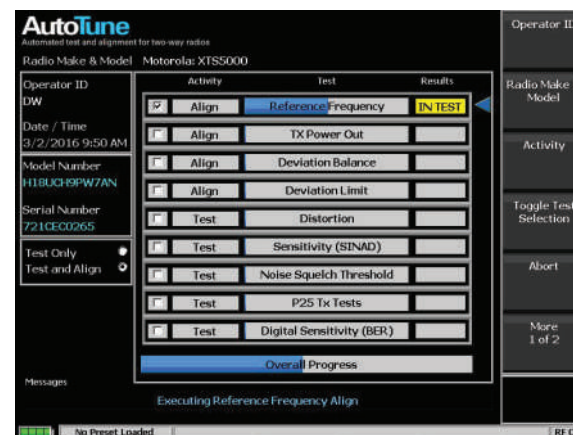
AutoTune
Automated test and alignment for two-way radios

Radio Make & Model Motorola: XTS5000

Operator ID
DW

Date / Time
3/2/2016 9:50 AM

Model Number
H18UCH9PW7AN

Serial Number
721CEC0265

Test Only
Test and Align

| | Activity | Test | Results |
|---|---|---|---|
| ☑ | Align | Reference Frequency | IN TEST |
| ☐ | Align | TX Power Out | |
| ☐ | Align | Deviation Balance | |
| ☐ | Align | Deviation Limit | |
| ☐ | Test | Distortion | |
| ☐ | Test | Sensitivity (SINAD) | |
| ☐ | Test | Noise Squelch Threshold | |
| ☐ | Test | P25 Tx Tests | |
| ☐ | Test | Digital Sensitivity (BER) | |

Overall Progress

Messages

Executing Reference Frequency Align

No Preset Loaded

Operator ID

Radio Make Model

Activity

Toggle Test Selection

Abort

More 1 of 2

RF C